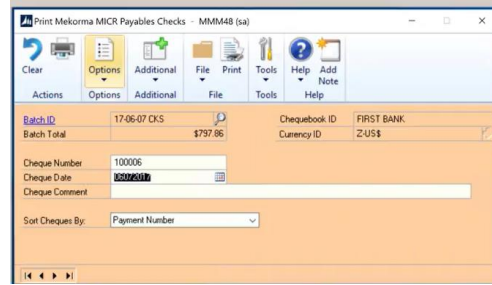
Print Mekorma MICR Payables Checks - MMM48 (sa)

Clear
Options
Additional
File
Print
Tools
Help
Add Note

Actions
Options
Additional
File
Tools
Help

Batch ID
17-06-07 CKS
Chequebook ID
FIRST BANK
Batch Total
$797.86
Currency ID
Z-US$

Cheque Number
100006
Cheque Date
06072017
Cheque Comment

Sort Cheques By:
Payment Number